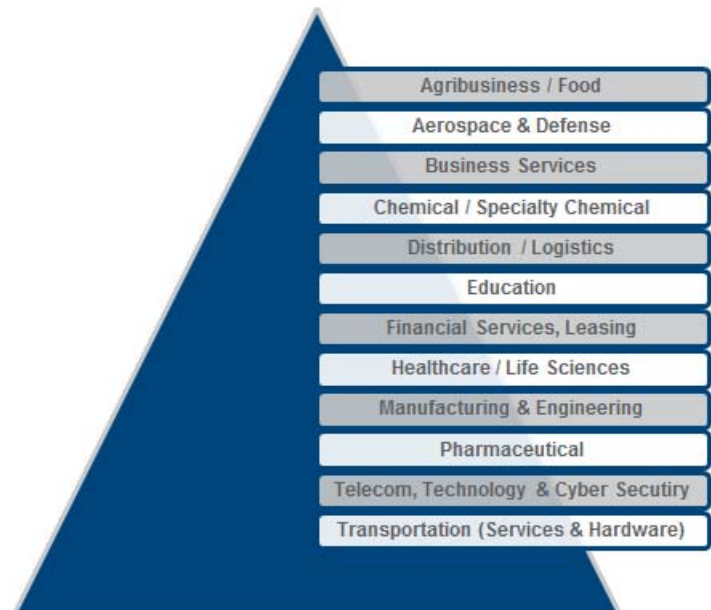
Agribusiness / Food
Aerospace & Defense
Business Services
Chemical / Specialty Chemical
Distribution / Logistics
Education
Financial Services, Leasing
Healthcare / Life Sciences
Manufacturing & Engineering
Pharmaceutical
Telecom, Technology & Cyber Secutiry
Transportation (Services & Hardware)